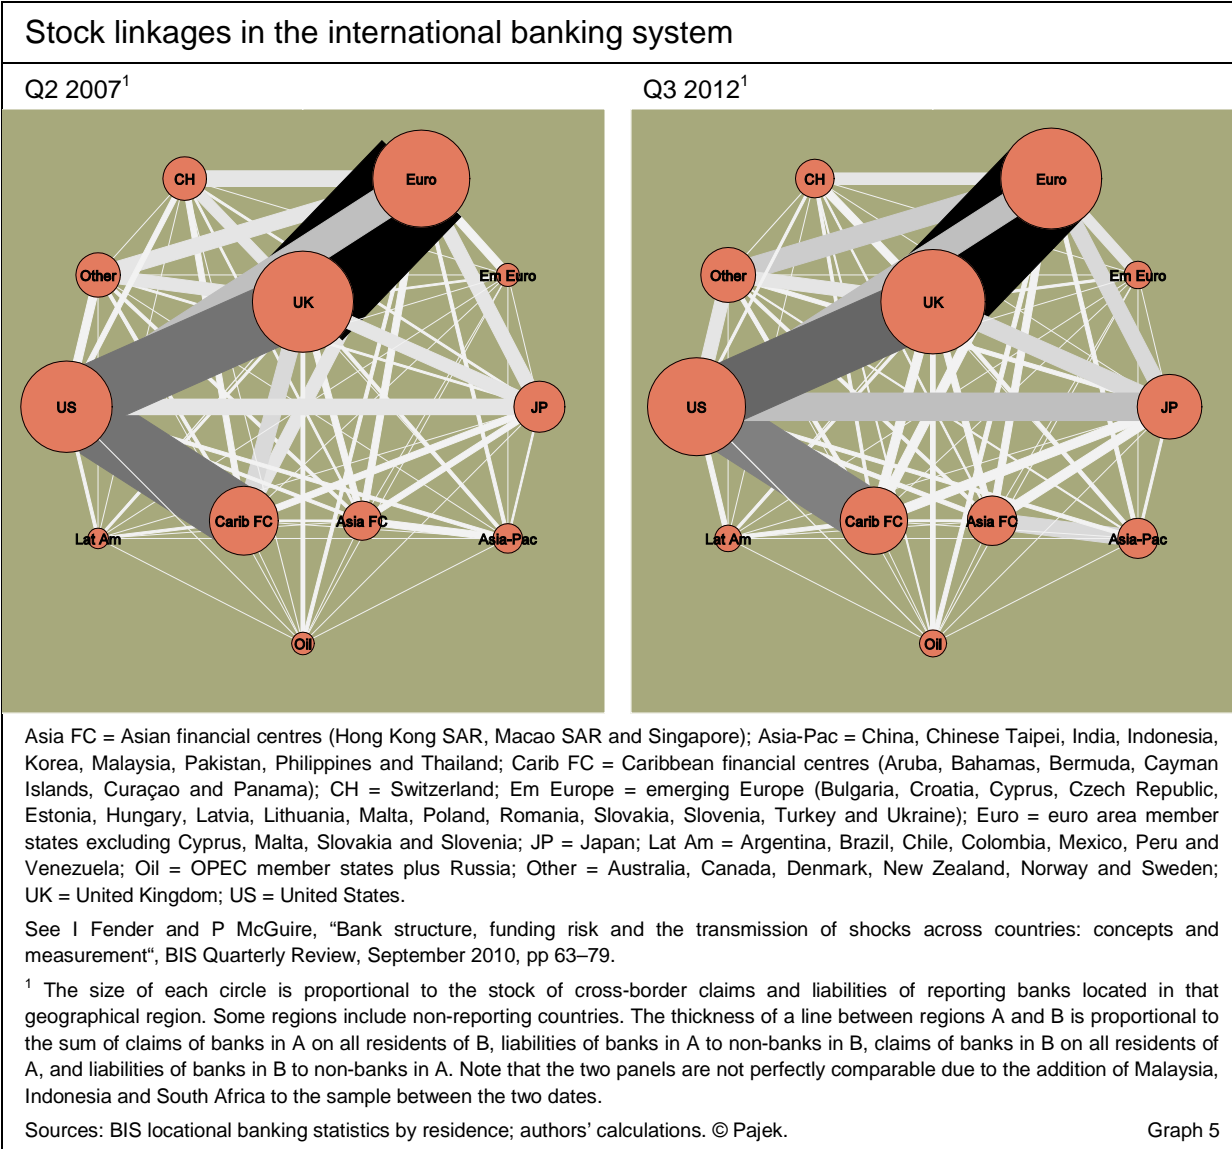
Stock linkages in the international banking system

Q2 2007$^1$

CH
Euro
Other
Em Euro
UK
US
JP
Carib FC
Asia FC
Lat Am
Asia-Pac
Oil

Q3 2012$^1$

CH
Euro
Other
Em Euro
UK
US
JP
Carib FC
Asia FC
Lat Am
Asia-Pac
Oil

Asia FC = Asian financial centres (Hong Kong SAR, Macao SAR and Singapore); Asia-Pac = China, Chinese Taipei, India, Indonesia, Korea, Malaysia, Pakistan, Philippines and Thailand; Carib FC = Caribbean financial centres (Aruba, Bahamas, Bermuda, Cayman Islands, Curaçao and Panama); CH = Switzerland; Em Europe = emerging Europe (Bulgaria, Croatia, Cyprus, Czech Republic, Estonia, Hungary, Latvia, Lithuania, Malta, Poland, Romania, Slovakia, Slovenia, Turkey and Ukraine); Euro = euro area member states excluding Cyprus, Malta, Slovakia and Slovenia; JP = Japan; Lat Am = Argentina, Brazil, Chile, Colombia, Mexico, Peru and Venezuela; Oil = OPEC member states plus Russia; Other = Australia, Canada, Denmark, New Zealand, Norway and Sweden; UK = United Kingdom; US = United States.

See I Fender and P McGuire, "Bank structure, funding risk and the transmission of shocks across countries: concepts and measurement", BIS Quarterly Review, September 2010, pp 63–79.

$^1$ The size of each circle is proportional to the stock of cross-border claims and liabilities of reporting banks located in that geographical region. Some regions include non-reporting countries. The thickness of a line between regions A and B is proportional to the sum of claims of banks in A on all residents of B, liabilities of banks in A to non-banks in B, claims of banks in B on all residents of A, and liabilities of banks in B to non-banks in A. Note that the two panels are not perfectly comparable due to the addition of Malaysia, Indonesia and South Africa to the sample between the two dates.

Sources: BIS locational banking statistics by residence; authors' calculations. © Pajek.

Graph 5